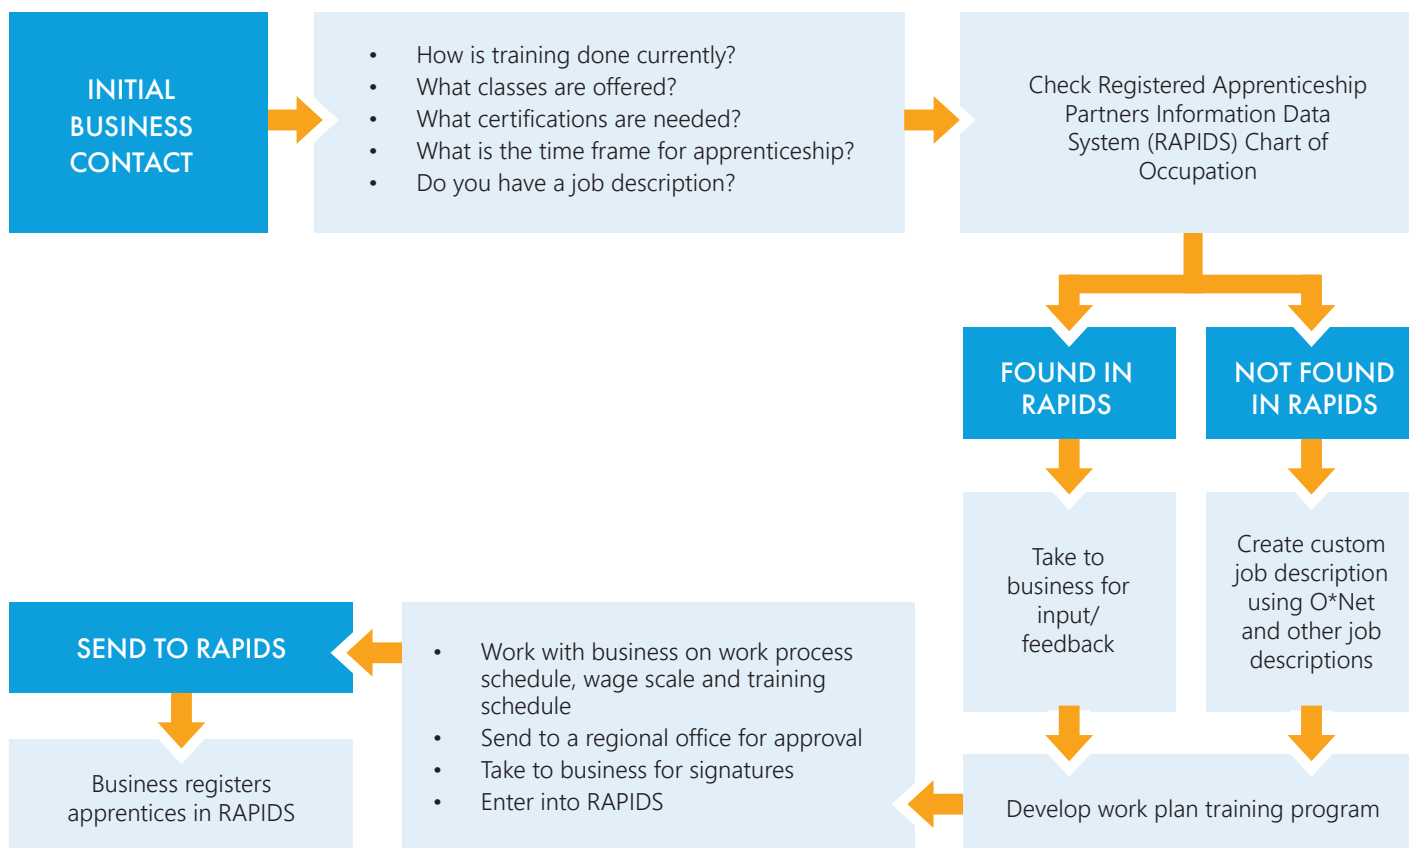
INITIAL BUSINESS CONTACT

- How is training done currently?
- What classes are offered?
- What certifications are needed?
- What is the time frame for apprenticeship?
- Do you have a job description?

Check Registered Apprenticeship Partners Information Data System (RAPIDS) Chart of Occupation

FOUND IN RAPIDS

NOT FOUND IN RAPIDS

Take to business for input/ feedback

Create custom job description using O*Net and other job descriptions

Develop work plan training program

- Work with business on work process schedule, wage scale and training schedule
- Send to a regional office for approval
- Take to business for signatures
- Enter into RAPIDS

SEND TO RAPIDS

Business registers apprentices in RAPIDS